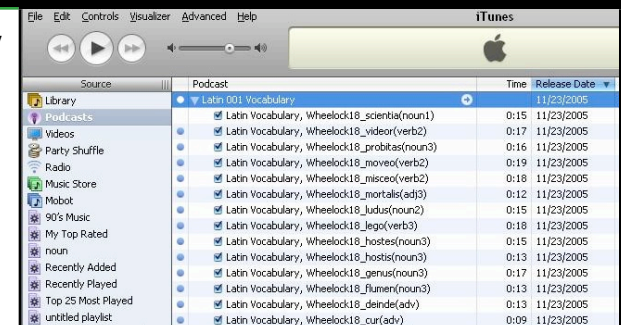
File Edit Controls Visualizer Advanced Help

iTunes

| Source |
|---|
| Library |
| Podcasts |
| Videos |
| Party Shuffle |
| Radio |
| Music Store |
| Mobot |
| 90's Music |
| My Top Rated |
| noun |
| Recently Added |
| Recently Played |
| Top 25 Most Played |
| untitled playlist |

| Podcast | Time | Release Date |
|---|---|---|
| Latin 001 Vocabulary | | 11/23/2005 |
| Latin Vocabulary, Wheelock18_scientia(noun1) | 0:15 | 11/23/2005 |
| Latin Vocabulary, Wheelock18_videor(verb2) | 0:17 | 11/23/2005 |
| Latin Vocabulary, Wheelock18_probitas(noun3) | 0:16 | 11/23/2005 |
| Latin Vocabulary, Wheelock18_moveo(verb2) | 0:19 | 11/23/2005 |
| Latin Vocabulary, Wheelock18_misceo(verb2) | 0:18 | 11/23/2005 |
| Latin Vocabulary, Wheelock18_mortalis(adj3) | 0:12 | 11/23/2005 |
| Latin Vocabulary, Wheelock18_ludus(noun2) | 0:15 | 11/23/2005 |
| Latin Vocabulary, Wheelock18_lego(verb3) | 0:18 | 11/23/2005 |
| Latin Vocabulary, Wheelock18_hostes(noun3) | 0:15 | 11/23/2005 |
| Latin Vocabulary, Wheelock18_hostis(noun3) | 0:13 | 11/23/2005 |
| Latin Vocabulary, Wheelock18_genus(noun3) | 0:17 | 11/23/2005 |
| Latin Vocabulary, Wheelock18_flumen(noun3) | 0:13 | 11/23/2005 |
| Latin Vocabulary, Wheelock18_deinde(adv) | 0:13 | 11/23/2005 |
| Latin Vocabulary, Wheelock18_cur(adv) | 0:09 | 11/23/2005 |